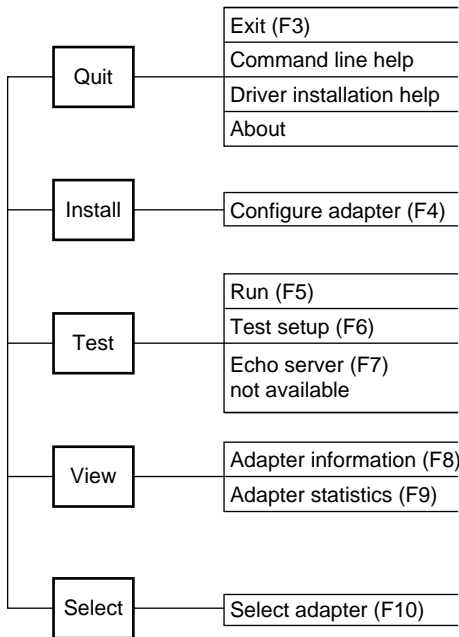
Quit

Exit (F3)
Command line help
Driver installation help
About

Install

Configure adapter (F4)

Test

Run (F5)
Test setup (F6)
Echo server (F7) not available

View

Adapter information (F8)
Adapter statistics (F9)

Select

Select adapter (F10)